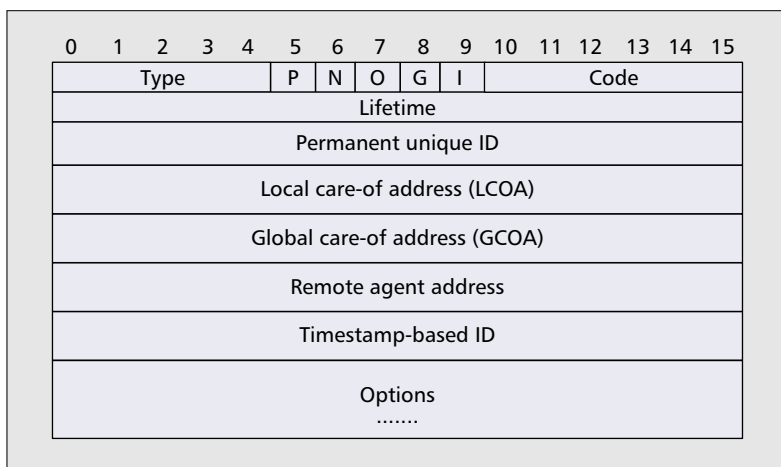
0 1 2 3 4 5 6 7 8 9 10 11 12 13 14 15

| Type | P | N | O | G | I | Code |
|---|---|---|---|---|---|---|
| Lifetime | | | | | | |
| Permanent unique ID | | | | | | |
| Local care-of address (LCOA) | | | | | | |
| Global care-of address (GCOA) | | | | | | |
| Remote agent address | | | | | | |
| Timestamp-based ID | | | | | | |
| Options ....... | | | | | | |